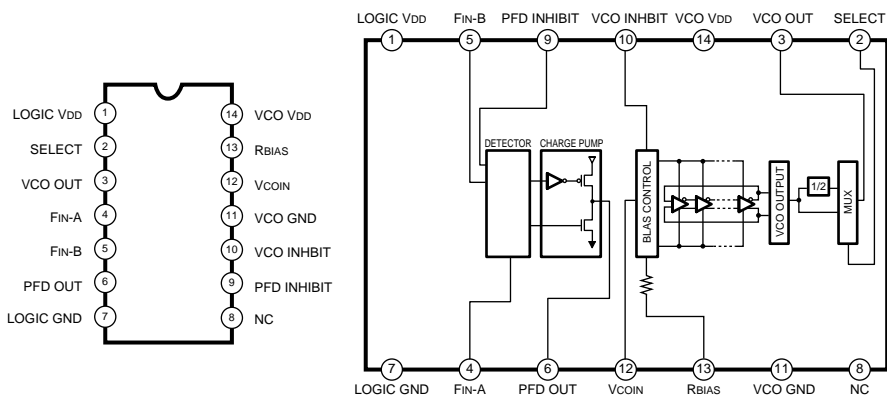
LOGIC VDD 1
SELECT 2
VCO OUT 3
FIN-A 4
FIN-B 5
PFD OUT 6
LOGIC GND 7
14 VCO VDD
13 RBIAS
12 VCOIN
11 VCO GND
10 VCO INHBIT
9 PFD INHIBIT
8 NC

LOGIC VDD FIN-B PFD INHIBIT VCO INHBIT VCO VDD VCO OUT SELECT
1 5 9 10 14 3 2
DETECTOR CHARGE PUMP BIAS CONTROL VCO OUTPUT 1/2 MUX
7 4 6 12 13 11 8
LOGIC GND FIN-A PFD OUT VCOIN RBIAS VCO GND NC